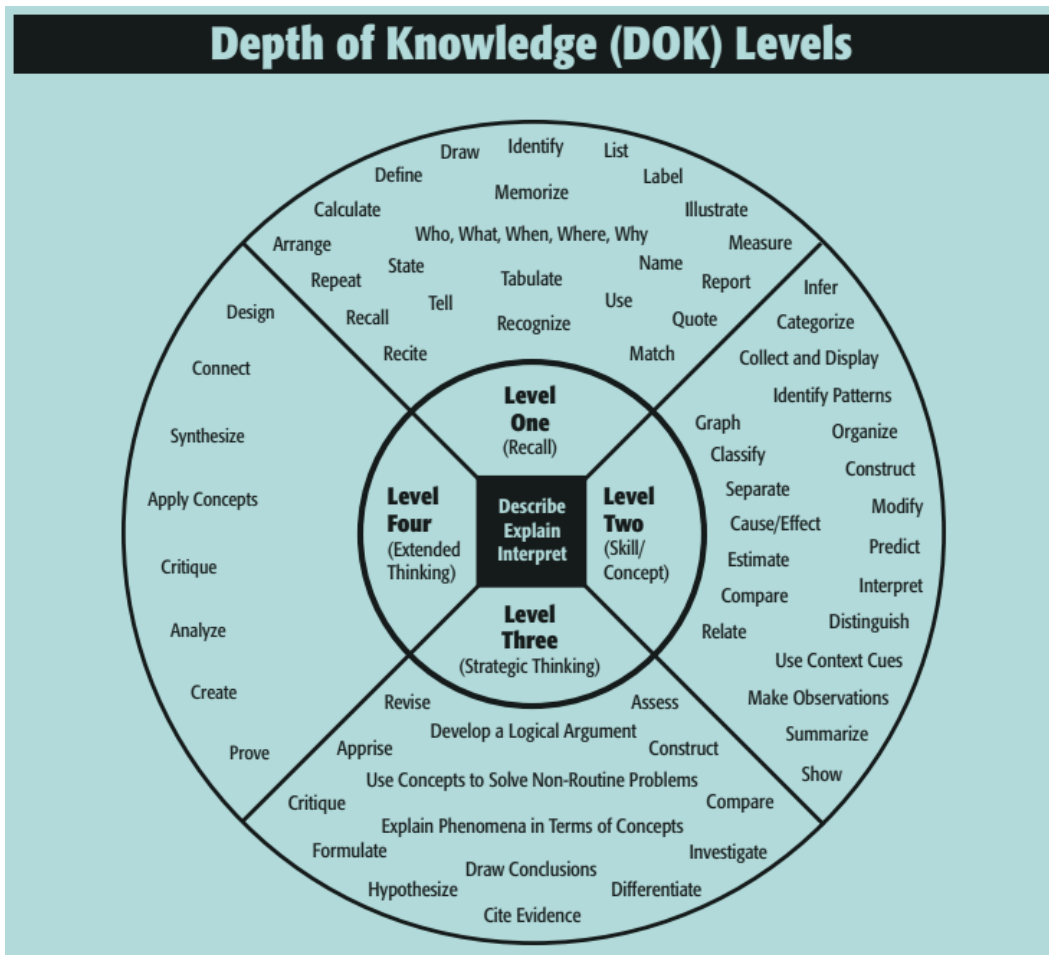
Depth of Knowledge (DOK) Levels

Draw Identify List
Define Memorize Label
Calculate Illustrate
Arrange Who, What, When, Where, Why Measure
Repeat State Tabulate Name Report
Recall Tell Use Quote
Recognize
Recite Match

Level One (Recall)

Infer
Categorize
Collect and Display
Identify Patterns
Graph Organize
Classify
Construct
Separate
Modify
Cause/Effect
Predict
Estimate
Interpret
Compare
Distinguish
Relate
Use Context Cues
Make Observations
Summarize
Show

Level Two (Skill/ Concept)

Describe Explain Interpret

Level Three (Strategic Thinking)

Revise Assess
Develop a Logical Argument
Apprise Construct
Use Concepts to Solve Non-Routine Problems
Critique Compare
Explain Phenomena in Terms of Concepts
Formulate Investigate
Draw Conclusions
Hypothesize Differentiate
Cite Evidence

Level Four (Extended Thinking)

Design
Connect
Synthesize
Apply Concepts
Critique
Analyze
Create
Prove